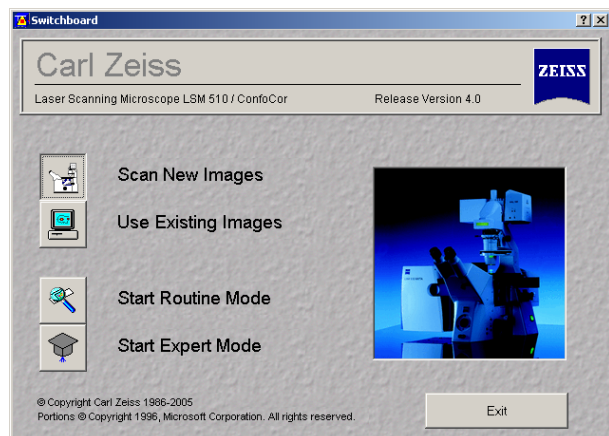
Switchboard

?

X

Carl Zeiss

ZEISS

Laser Scanning Microscope LSM 510 / ConfoCor

Release Version 4.0

Scan New Images

Use Existing Images

Start Routine Mode

Start Expert Mode

© Copyright Carl Zeiss 1986-2005
Portions © Copyright 1996, Microsoft Corporation. All rights reserved.

Exit